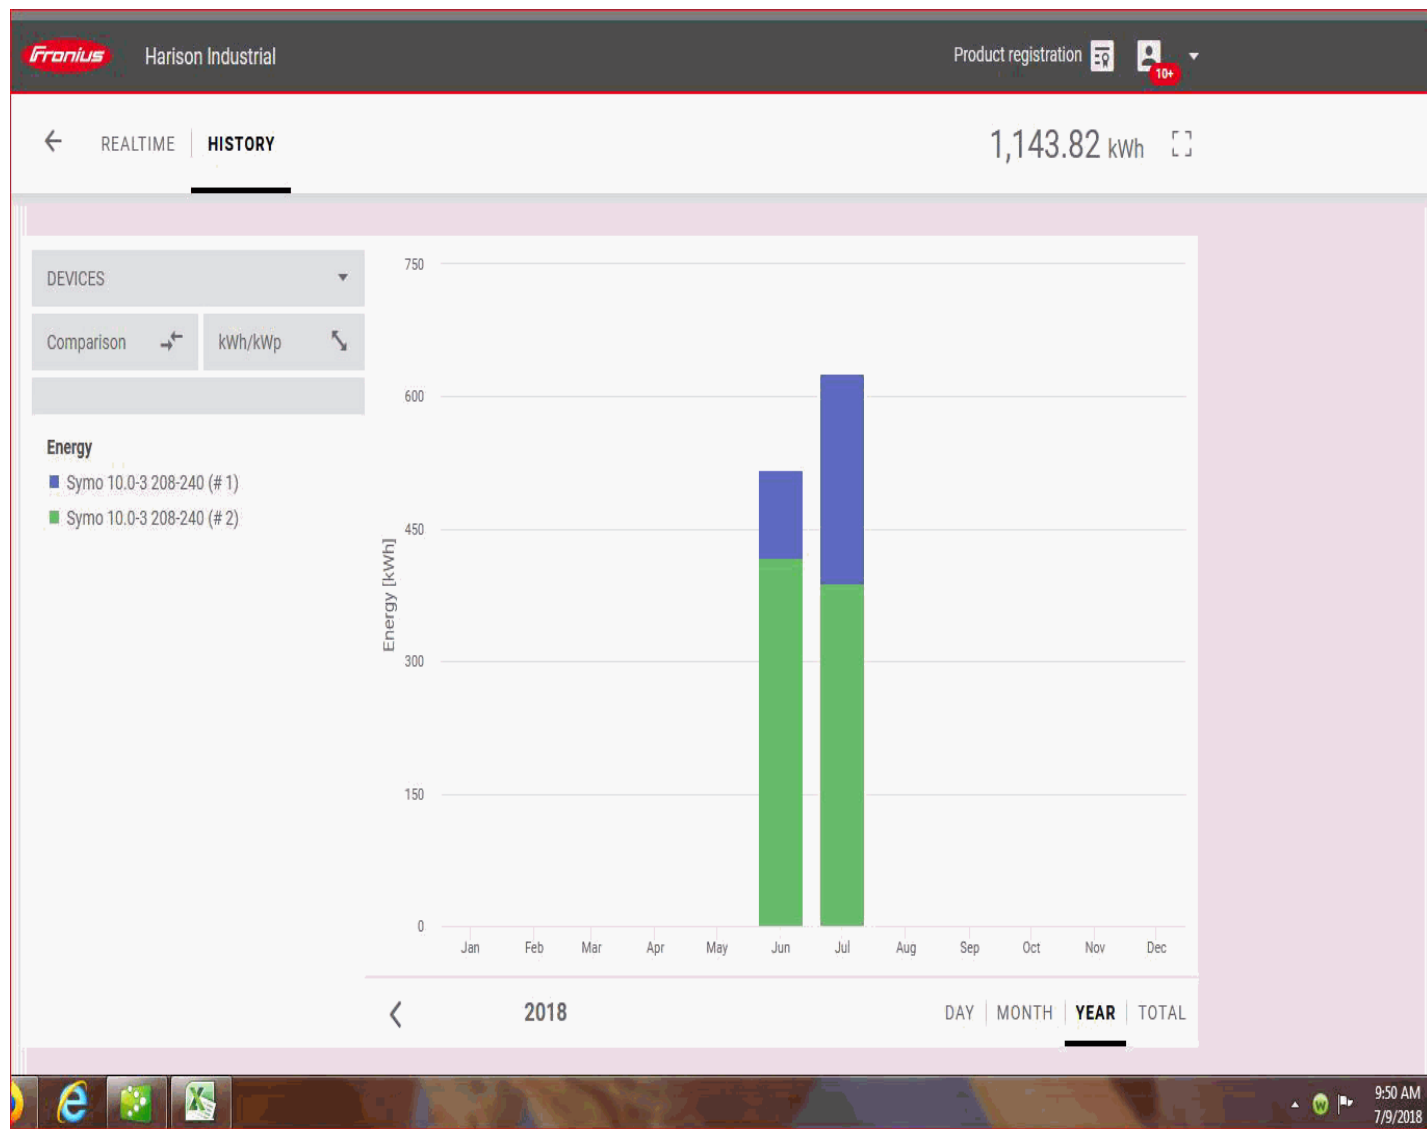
Fronius Harison Industrial

Product registration 10+

REALTIME HISTORY

1,143.82 kWh

DEVICES

Comparison kWh/kWp

Energy
Symo 10.0-3 208-240 (# 1)
Symo 10.0-3 208-240 (# 2)

750
600
450
300
150
0
Energy [kWh]

Jan Feb Mar Apr May Jun Jul Aug Sep Oct Nov Dec

2018

DAY MONTH YEAR TOTAL

9:50 AM
7/9/2018